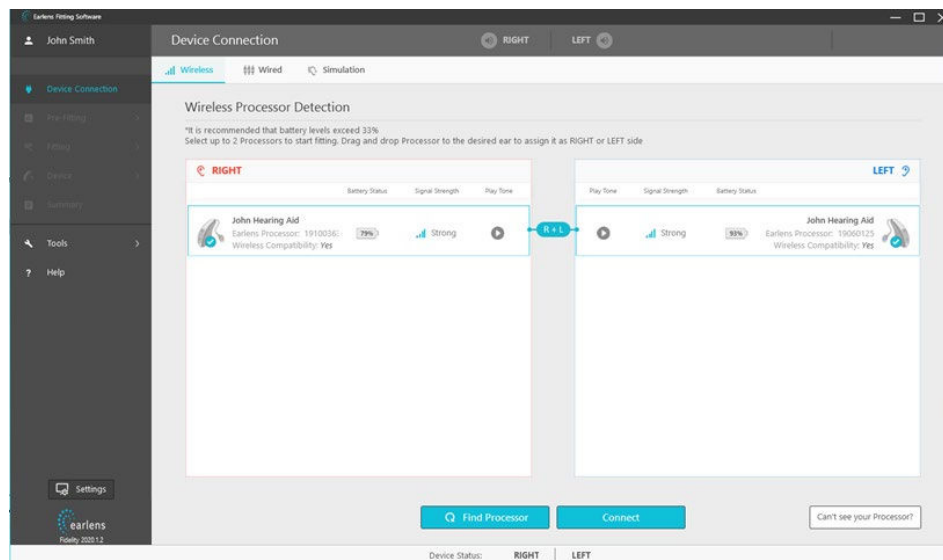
Earlens Fitting Software

John Smith

Device Connection

Pre-Fitting

Fitting

Device

Summary

Tools

Help

Device Connection

RIGHT

LEFT

Wireless

Wired

Simulation

Wireless Processor Detection

*It is recommended that battery levels exceed 33%
Select up to 2 Processors to start fitting. Drag and drop Processor to the desired ear to assign it as RIGHT or LEFT side

RIGHT

Battery Status

Signal Strength

Play Tone

John Hearing Aid
Earlens Processor: 1910036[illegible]
Wireless Compatibility: Yes

79%

Strong

R + L

LEFT

Play Tone

Signal Strength

Battery Status

Strong

93%

John Hearing Aid
Earlens Processor: 19060125
Wireless Compatibility: Yes

Settings

earlens
Fidelity 2020.1.2

Find Processor

Connect

Can't see your Processor?

Device Status:

RIGHT

LEFT